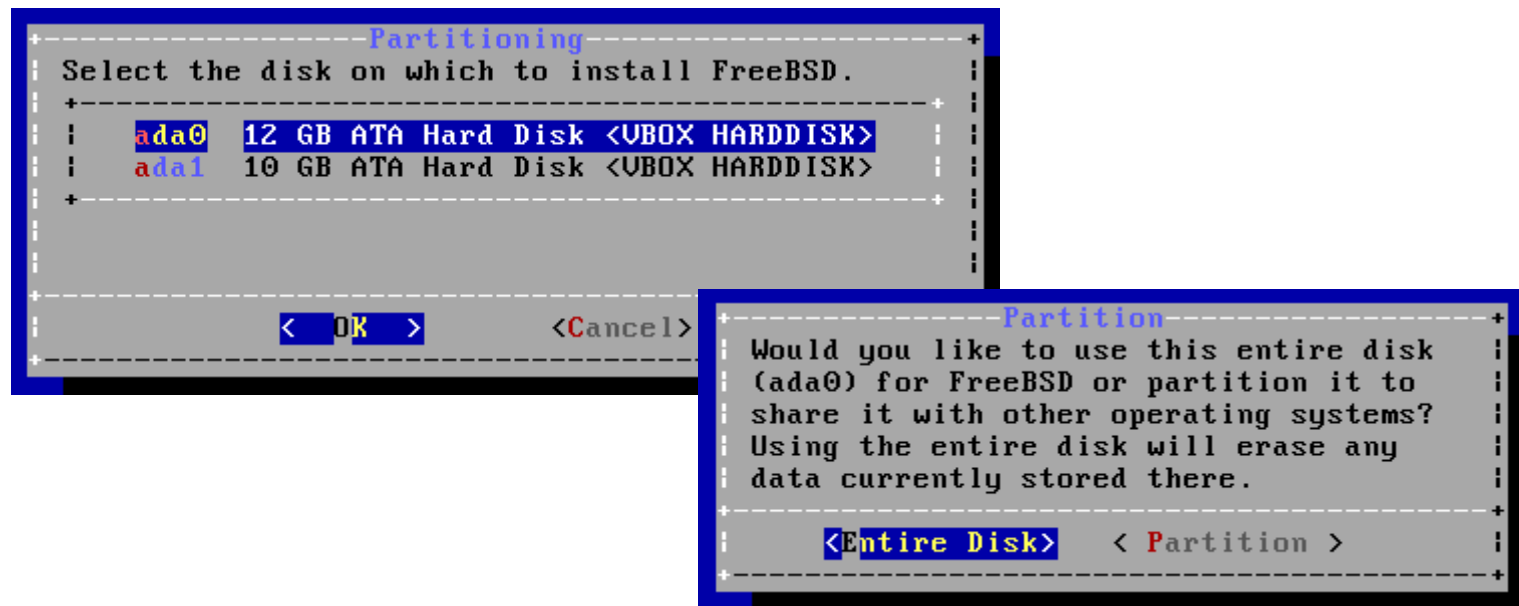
Partitioning
Select the disk on which to install FreeBSD.

ada0 12 GB ATA Hard Disk <VBOX HARDDISK>
ada1 10 GB ATA Hard Disk <VBOX HARDDISK>

< OK >
<Cancel>

Partition
Would you like to use this entire disk (ada0) for FreeBSD or partition it to share it with other operating systems? Using the entire disk will erase any data currently stored there.

<Entire Disk>
< Partition >